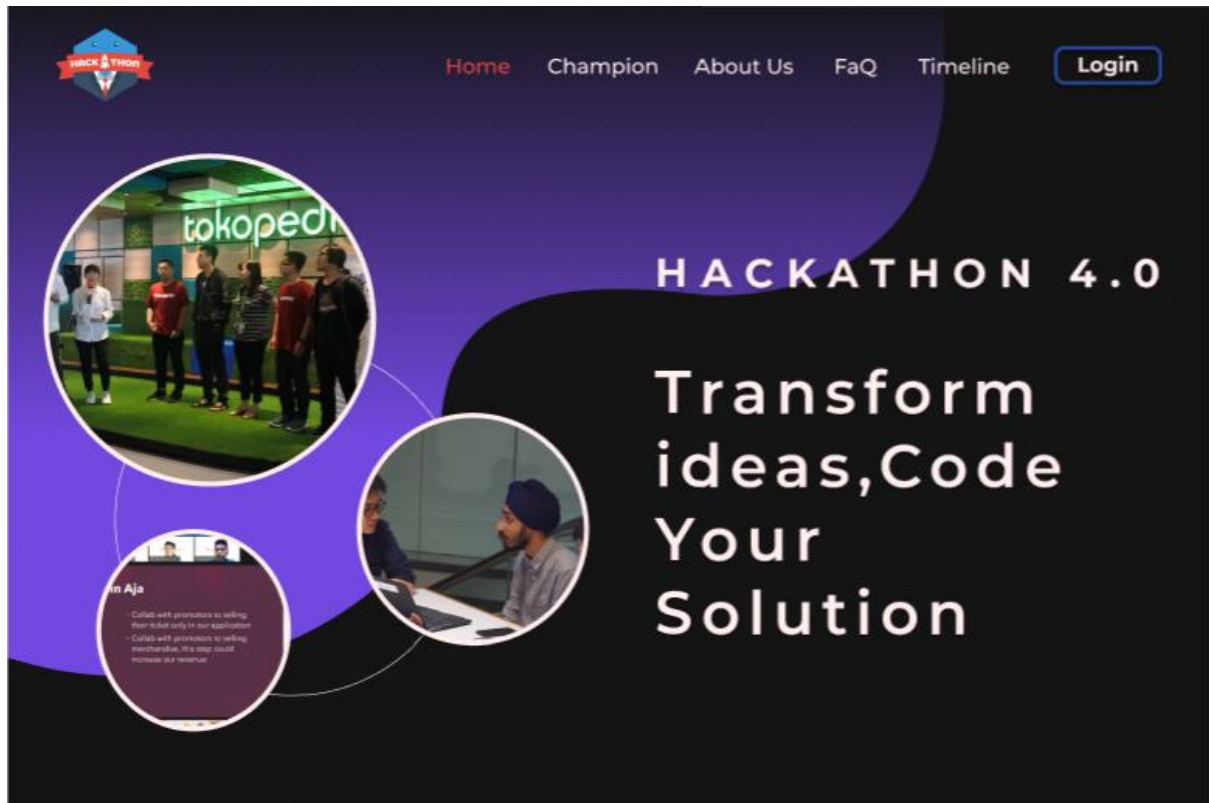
HACK THON

Home Champion About Us FaQ Timeline Login

tokoped

n Aja

- Collab with promotors to selling their ticket only in our application
- Collab with promotors to selling merchandise, this step could increase our revenue

HACKATHON 4.0

Transform ideas,Code Your Solution